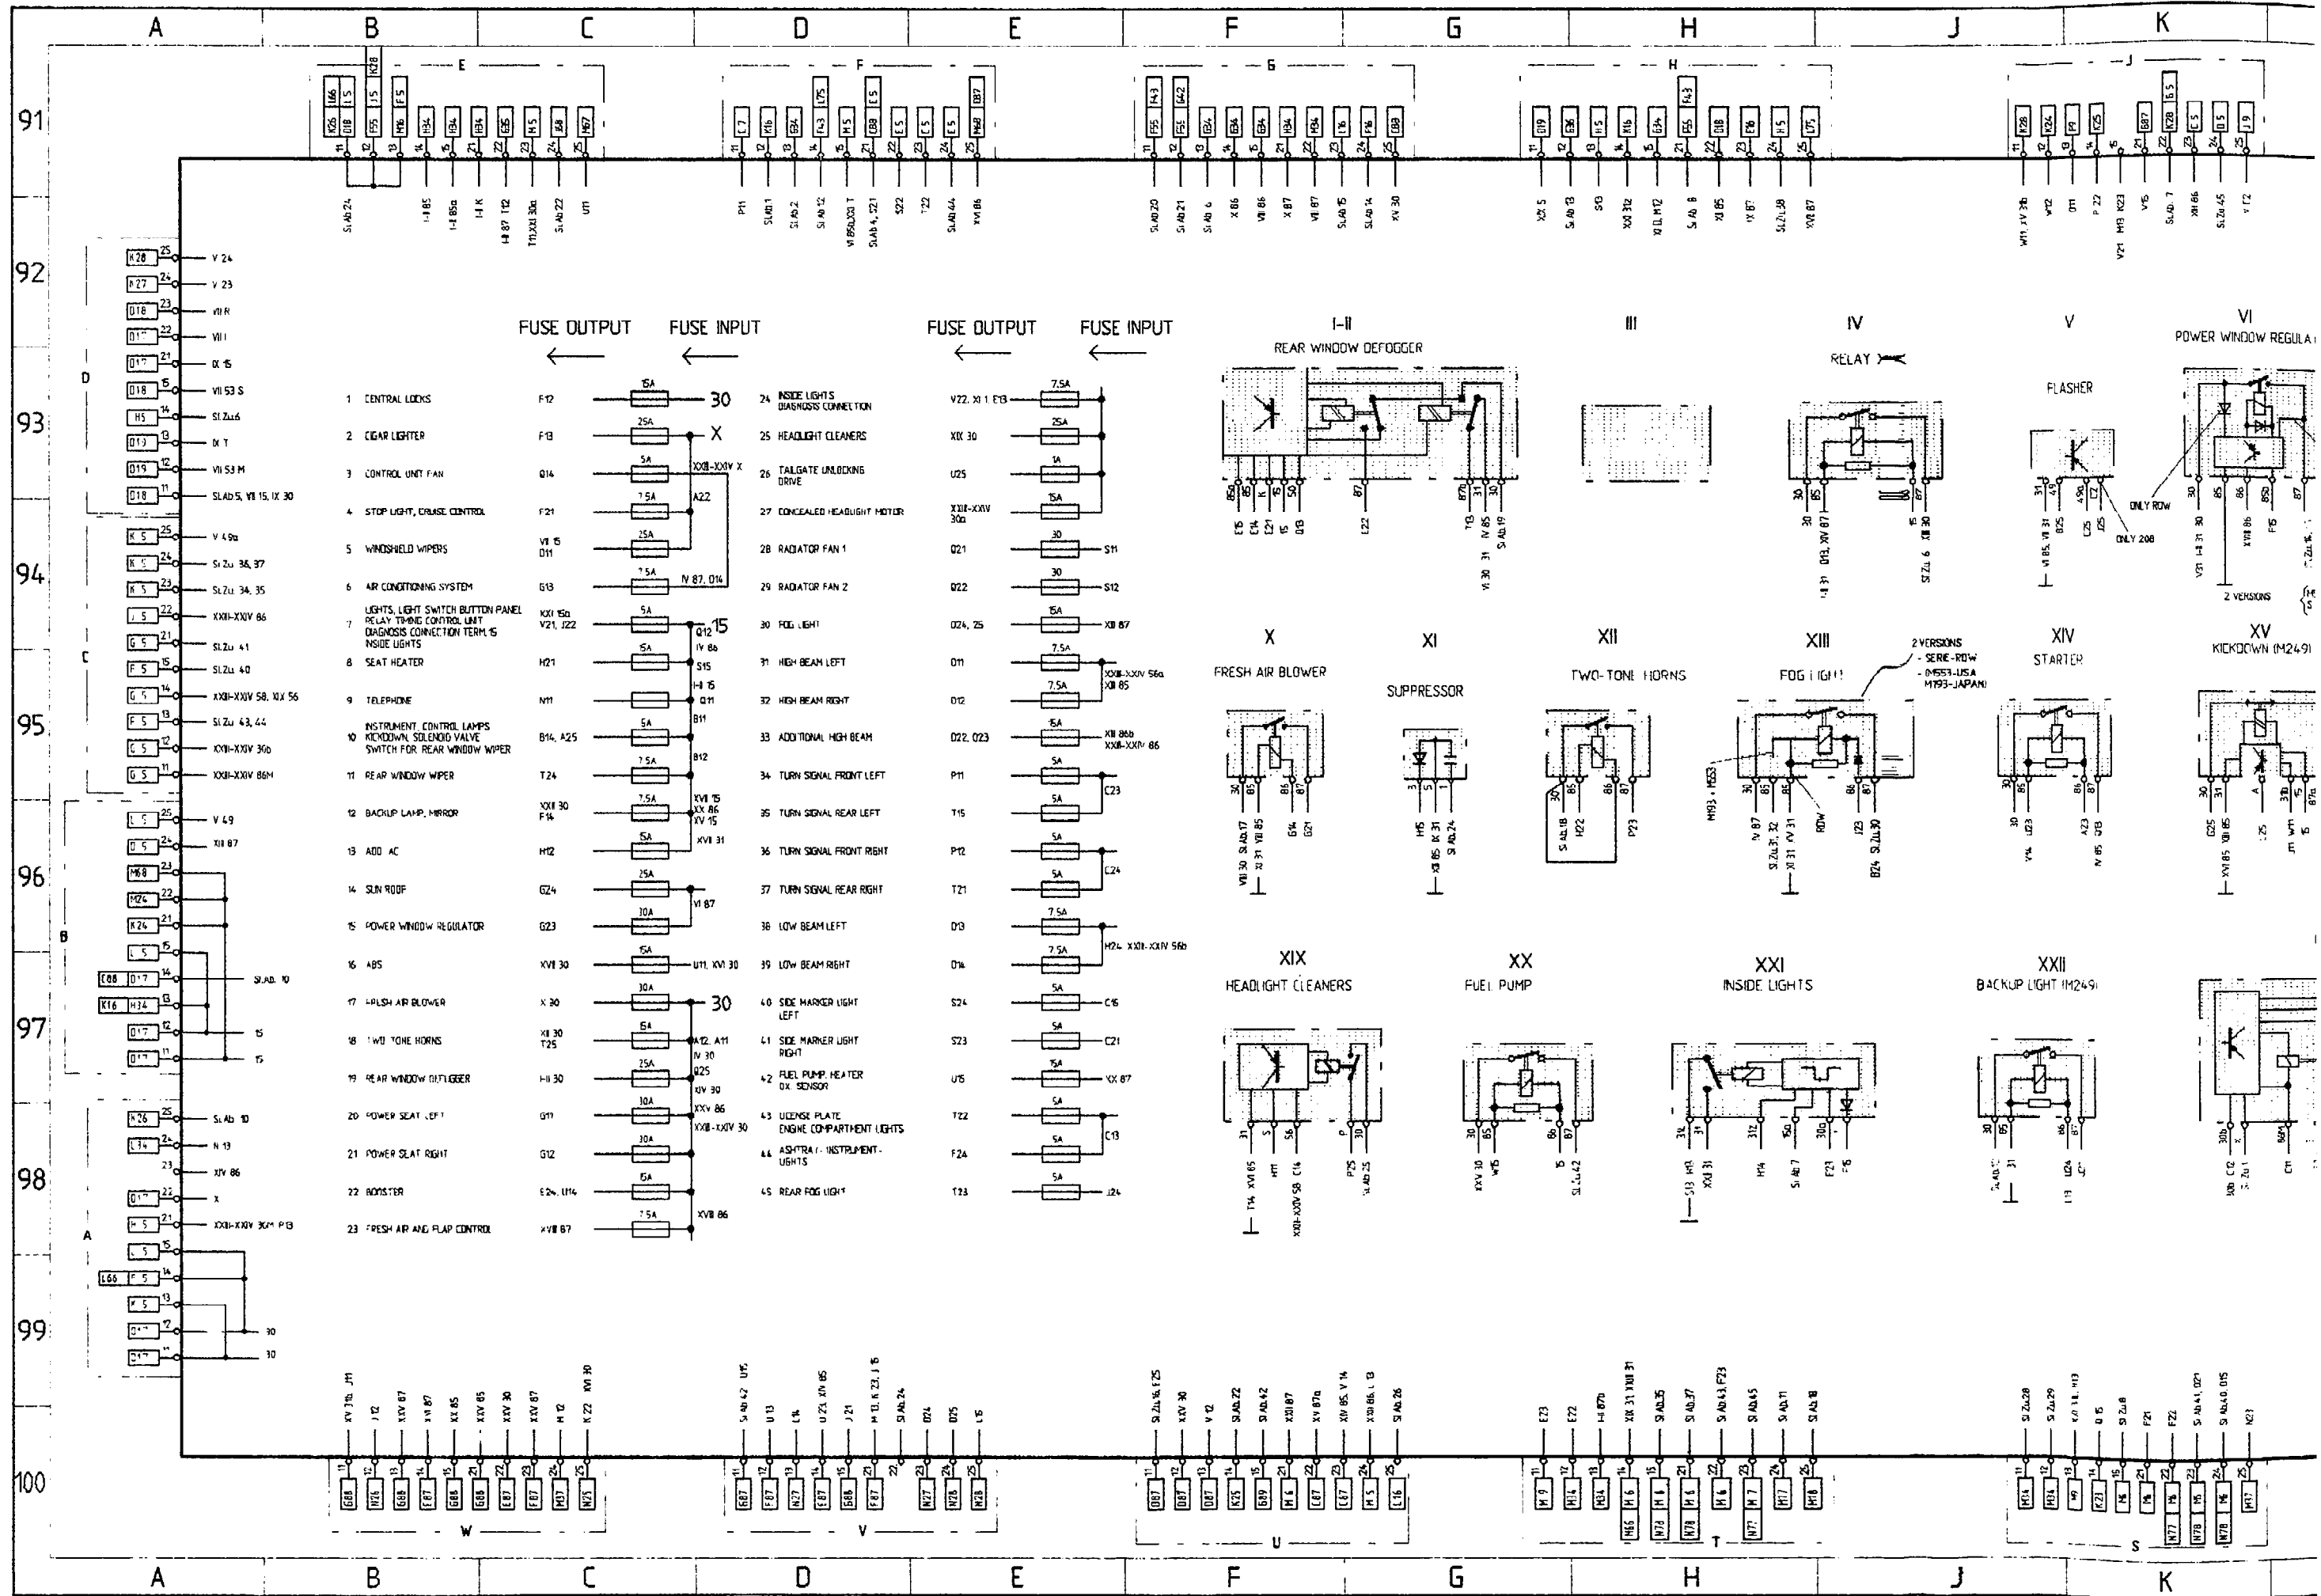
A B C D E F G H J K

91 92 93 94 95 96 97 98 99 100

FUSE OUTPUT FUSE INPUT

1 CENTRAL LOCKS F12 15A 30
2 CIGAR LIGHTER F13 25A X
3 CONTROL UNIT FAN U14 5A XXII-XXIV X
4 STOP LIGHT, CRUISE CONTROL F21 7.5A A22
5 WINDSHIELD WIPERS VII 15 U11 25A
6 AIR CONDITIONING SYSTEM G13 7.5A IV 87, U14
7 LIGHTS, LIGHT SWITCH BUTTON PANEL RELAY TIMING CONTROL UNIT DIAGNOSIS CONNECTION TERM. 15 INSIDE LIGHTS XXI 15a V21, J22 5A 15
8 SEAT HEATER H21 5A
9 TELEPHONE N11 5A
10 INSTRUMENT CONTROL LAMPS KICKDOWN SOLENOID VALVE SWITCH FOR REAR WINDOW WIPER B14, A25 5A
11 REAR WINDOW WIPER T24 7.5A
12 BACKUP LAMP, MIRROR XXII 30 F14 7.5A
13 ADD. AC H12 15A
14 SUN ROOF G24 25A
15 POWER WINDOW REGULATOR G23 30A VI 87
16 ABS XVII 30 15A U11, XVI 30
17 FRESH AIR BLOWER X 30 30A 30
18 TWO TONE HORNS XII 30 T25 15A
19 REAR WINDOW DEFOGGER I-II 30 25A
20 POWER SEAT LEFT G11 30A
21 POWER SEAT RIGHT G12 30A
22 BOOSTER E24, U14 15A
23 FRESH AIR AND FLAP CONTROL XVIII 87 7.5A XVIII 86

24 INSIDE LIGHTS DIAGNOSIS CONNECTION V22, XI 1 E13 7.5A
25 HEADLIGHT CLEANERS XIX 30 25A
26 TAILGATE UNLOCKING DRIVE U25 1A
27 CONCEALED HEADLIGHT MOTOR XXIII-XXIV 30a 15A
28 RADIATOR FAN 1 U21 30 S11
29 RADIATOR FAN 2 U22 30 S12
30 FOG LIGHT U24, 25 15A XIII 87
31 HIGH BEAM LEFT D11 7.5A
32 HIGH BEAM RIGHT D12 7.5A
33 ADDITIONAL HIGH BEAM U22, U23 15A
34 TURN SIGNAL FRONT LEFT P11 5A
35 TURN SIGNAL REAR LEFT T15 5A
36 TURN SIGNAL FRONT RIGHT P12 5A
37 TURN SIGNAL REAR RIGHT T21 5A
38 LOW BEAM LEFT D13 7.5A
39 LOW BEAM RIGHT D14 7.5A
40 SIDE MARKER LIGHT LEFT S24 5A C15
41 SIDE MARKER LIGHT RIGHT S23 5A C21
42 FUEL PUMP, HEATER OX. SENSOR U15 15A XX 87
43 LICENSE PLATE ENGINE COMPARTMENT LIGHTS T22 5A
44 ASHTRAY, INSTRUMENT LIGHTS F24 5A
45 REAR FOG LIGHT T23 5A J24

I-II REAR WINDOW DEFOGGER
III
IV RELAY
V FLASHER
VI POWER WINDOW REGULA
X FRESH AIR BLOWER
XI SUPPRESSOR
XII TWO-TONE HORNS
XIII FOG LIGHT
2 VERSIONS - SERIE-ROW - (M553-USA M193-JAPAN)
XIV STARTER
XV KICKDOWN (M249)
XIX HEADLIGHT CLEANERS
XX FUEL PUMP
XXI INSIDE LIGHTS
XXII BACKUP LIGHT (M249)
ONLY ROW
ONLY 208
2 VERSIONS